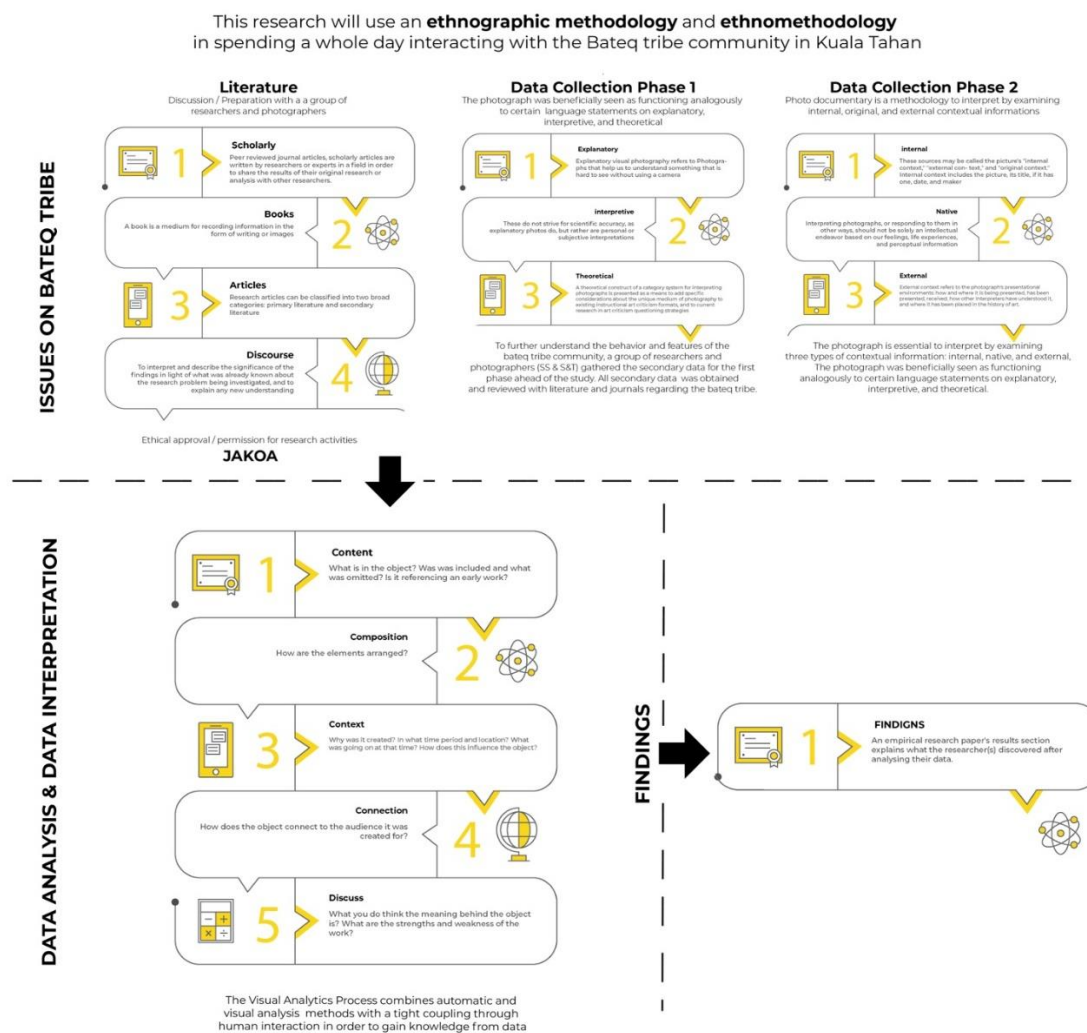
This research will use an **ethnographic methodology** and **ethnomethodology** in spending a whole day interacting with the Bateq tribe community in Kuala Tahan

ISSUES ON BATEQ TRIBE

**Literature**
Discussion / Preparation with a group of researchers and photographers

1 **Scholarly**
Peer reviewed journal articles, scholarly articles are written by researchers or experts in a field in order to share the results of their original research or analysis with other researchers.

2 **Books**
A book is a medium for recording information in the form of writing or images

3 **Articles**
Research articles can be classified into two broad categories: primary literature and secondary literature

4 **Discourse**
To interpret and describe the significance of the findings in light of what was already known about the research problem being investigated, and to explain any new understanding

Ethical approval / permission for research activities
**JAKOA**

**Data Collection Phase 1**
The photograph was beneficially seen as functioning analogously to certain language statements on explanatory, interpretive, and theoretical

1 **Explanatory**
Explanatory visual photography refers to Photographs that help us to understand something that is hard to see without using a camera

2 **Interpretive**
These do not strive for scientific accuracy, as explanatory photos do, but rather are personal or subjective interpretations

3 **Theoretical**
A theoretical construct of a category system for interpreting photographs is presented as a means to add specific considerations about the unique medium of photography to existing instructional art criticism formats, and to current research in art criticism questioning strategies

To further understand the behavior and features of the bateq tribe community, a group of researchers and photographers (SS & S&T) gathered the secondary data for the first phase ahead of the study. All secondary data was obtained and reviewed with literature and journals regarding the bateq tribe.

**Data Collection Phase 2**
Photo documentary is a methodology to interpret by examining internal, original, and external contextual informations

1 **Internal**
These sources may be called the picture's "internal context," "external con- text," and "original context." Internal context includes the picture, its title, if it has one, date, and maker

2 **Native**
Interpreting photographs, or responding to them in other ways, should not be solely an intellectual endeavor based on our feelings, life experiences, and perceptual information

3 **External**
External context refers to the photograph's presentational environment: how and where it is being presented, has been presented, received, how other interpreters have understood it, and where it has been placed in the history of art.

The photograph is essential to interpret by examining three types of contextual information: internal, native, and external. The photograph was beneficially seen as functioning analogously to certain language statements on explanatory, interpretive, and theoretical.

DATA ANALYSIS & DATA INTERPRETATION

1 **Content**
What is in the object? Was was included and what was omitted? Is it referencing an early work?

2 **Composition**
How are the elements arranged?

3 **Context**
Why was it created? In what time period and location? What was going on at that time? How does this influence the object?

4 **Connection**
How does the object connect to the audience it was created for?

5 **Discuss**
What you do think the meaning behind the object is? What are the strengths and weakness of the work?

The Visual Analytics Process combines automatic and visual analysis methods with a tight coupling through human interaction in order to gain knowledge from data

FINDINGS

1 **FINDIGNS**
An empirical research paper's results section explains what the researcher(s) discovered after analysing their data.